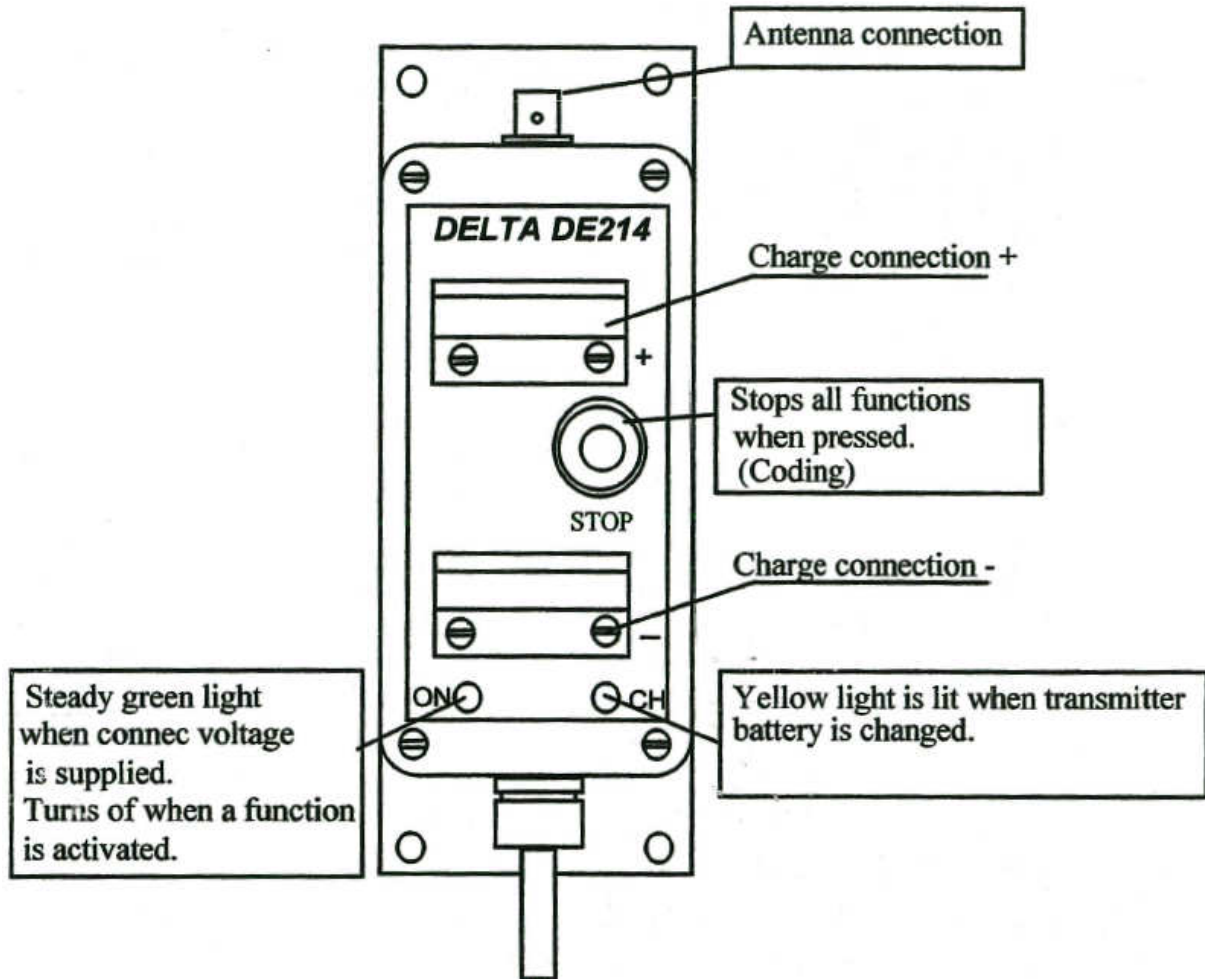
Antenna connection

DELTA DE214

Charge connection +

+

Stops all functions when pressed. (Coding)

STOP

Charge connection -

–

Steady green light when connec voltage is supplied. Turns of when a function is activated.

ON

CH

Yellow light is lit when transmitter battery is changed.